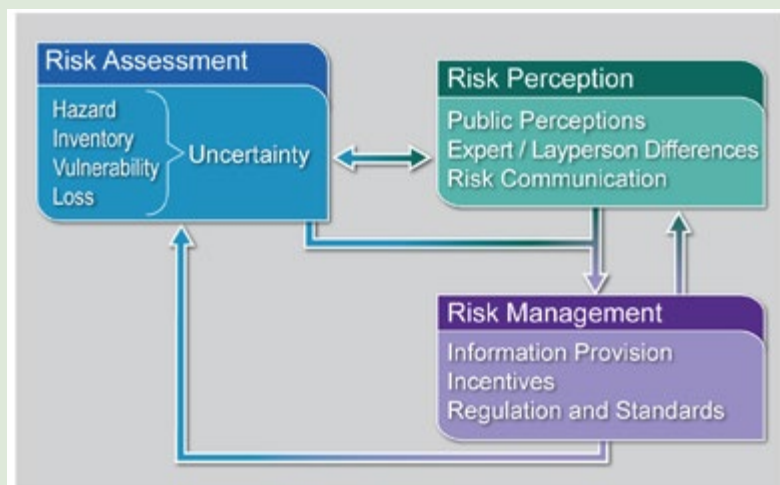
Risk Assessment

Hazard
Inventory
Vulnerability
Loss

Uncertainty

Risk Perception

Public Perceptions
Expert / Layperson Differences
Risk Communication

Risk Management

Information Provision
Incentives
Regulation and Standards